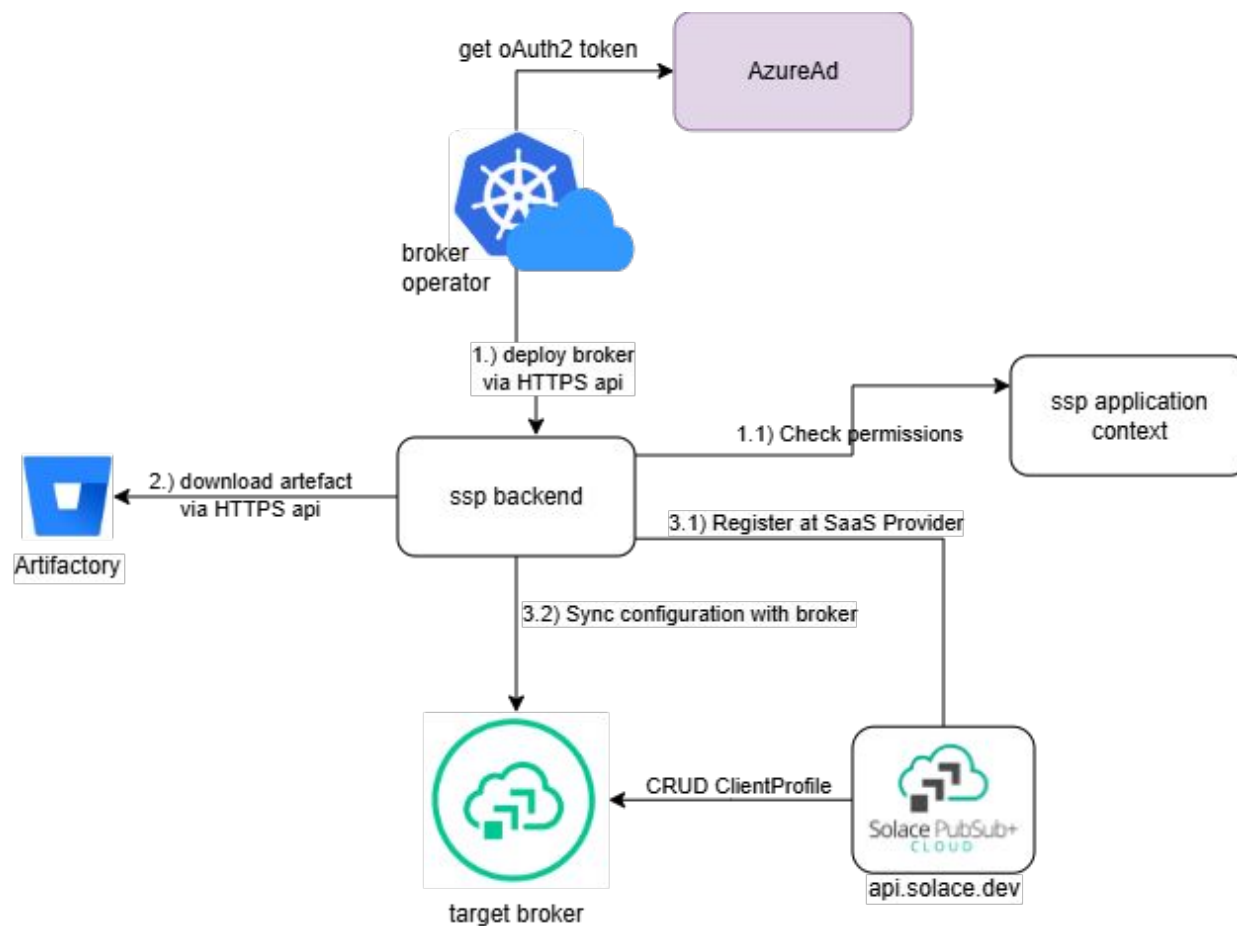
get oAuth2 token

AzureAd

broker operator

1.) deploy broker via HTTPS api

ssp application context

1.1) Check permissions

2.) download artefact via HTTPS api

ssp backend

Artifactory

3.1) Register at SaaS Provider

3.2) Sync configuration with broker

CRUD ClientProfile

Solace PubSub+ CLOUD

api.solace.dev

target broker